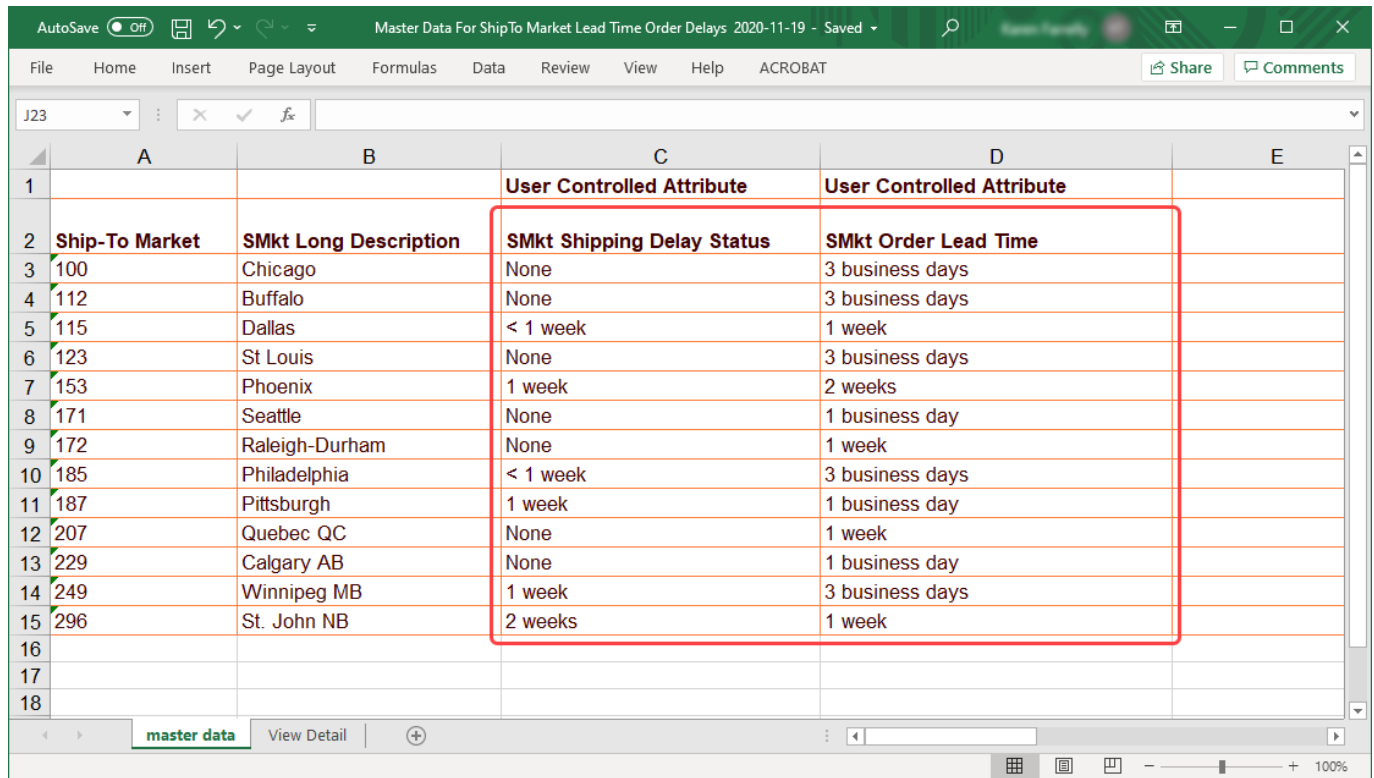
AutoSave Off Master Data For ShipTo Market Lead Time Order Delays 2020-11-19 - Saved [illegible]

File Home Insert Page Layout Formulas Data Review View Help ACROBAT Share Comments

J23 $f_x$

| | A | B | C | D | E |
|---|---|---|---|---|---|
| 1 | | | User Controlled Attribute | User Controlled Attribute | |
| 2 | Ship-To Market | SMkt Long Description | SMkt Shipping Delay Status | SMkt Order Lead Time | |
| 3 | 100 | Chicago | None | 3 business days | |
| 4 | 112 | Buffalo | None | 3 business days | |
| 5 | 115 | Dallas | < 1 week | 1 week | |
| 6 | 123 | St Louis | None | 3 business days | |
| 7 | 153 | Phoenix | 1 week | 2 weeks | |
| 8 | 171 | Seattle | None | 1 business day | |
| 9 | 172 | Raleigh-Durham | None | 1 week | |
| 10 | 185 | Philadelphia | < 1 week | 3 business days | |
| 11 | 187 | Pittsburgh | 1 week | 1 business day | |
| 12 | 207 | Quebec QC | None | 1 week | |
| 13 | 229 | Calgary AB | None | 1 business day | |
| 14 | 249 | Winnipeg MB | 1 week | 3 business days | |
| 15 | 296 | St. John NB | 2 weeks | 1 week | |
| 16 | | | | | |
| 17 | | | | | |
| 18 | | | | | |

master data View Detail

100%